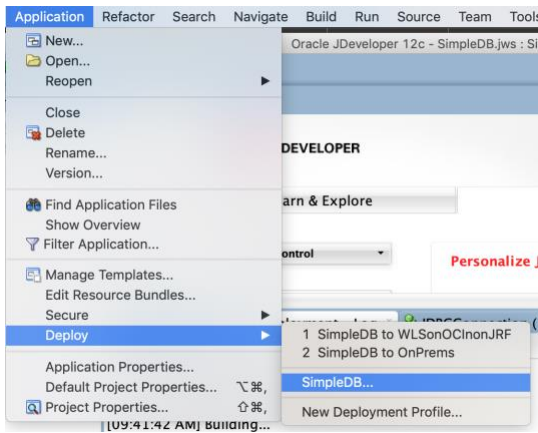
Application Refactor Search Navigate Build Run Source Team Tools

New...
Open...
Reopen
Close
Delete
Rename...
Version...
Find Application Files
Show Overview
Filter Application...
Manage Templates...
Edit Resource Bundles...
Secure
Deploy
Application Properties...
Default Project Properties... ⌥⌘,
Project Properties... ⇧⌘,

Oracle JDeveloper 12c - SimpleDB.jws : Si
DEVELOPER
arn & Explore
ontrol
Personalize J

1 SimpleDB to WLSonOCInonJRF
2 SimpleDB to OnPrems
SimpleDB...
New Deployment Profile...

[09:41:42 AM] Building...